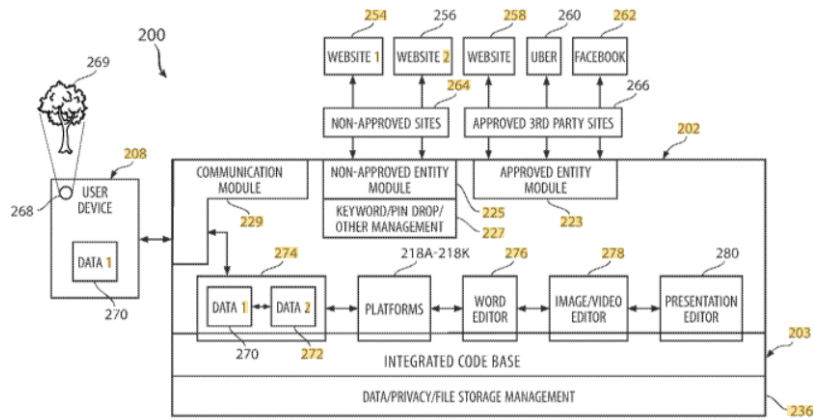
200

254 256 258 260 262

WEBSITE 1 WEBSITE 2 WEBSITE UBER FACEBOOK

264 266

NON-APPROVED SITES APPROVED 3RD PARTY SITES

269

208 202

USER DEVICE

268

COMMUNICATION MODULE

229

NON-APPROVED ENTITY MODULE

225

KEYWORD/PIN DROP/ OTHER MANAGEMENT

227

APPROVED ENTITY MODULE

223

DATA 1

270

274

DATA 1 DATA 2

270 272

218A-218K

PLATFORMS

276

WORD EDITOR

278

IMAGE/VIDEO EDITOR

280

PRESENTATION EDITOR

INTEGRATED CODE BASE

203

DATA/PRIVACY/FILE STORAGE MANAGEMENT

236